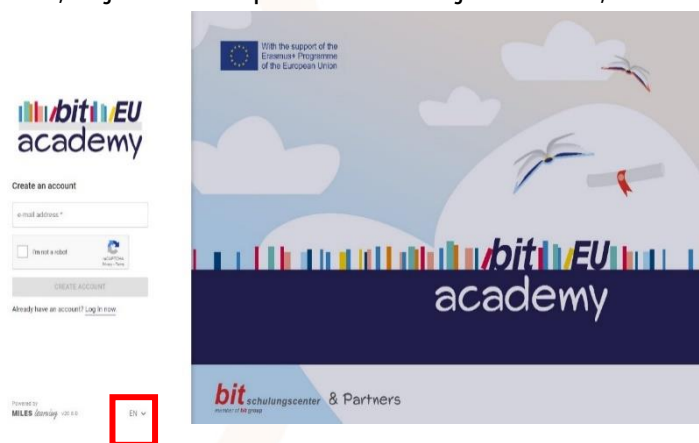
bit EU
academy

Create an account

e-mail address *

I'm not a robot

CREATE ACCOUNT

Already have an account? Log in now

Powered by
MILES learning

EN

With the support of the Erasmus+ Programme of the European Union

bit EU
academy

bit schulungscenter & Partners
member of bit group